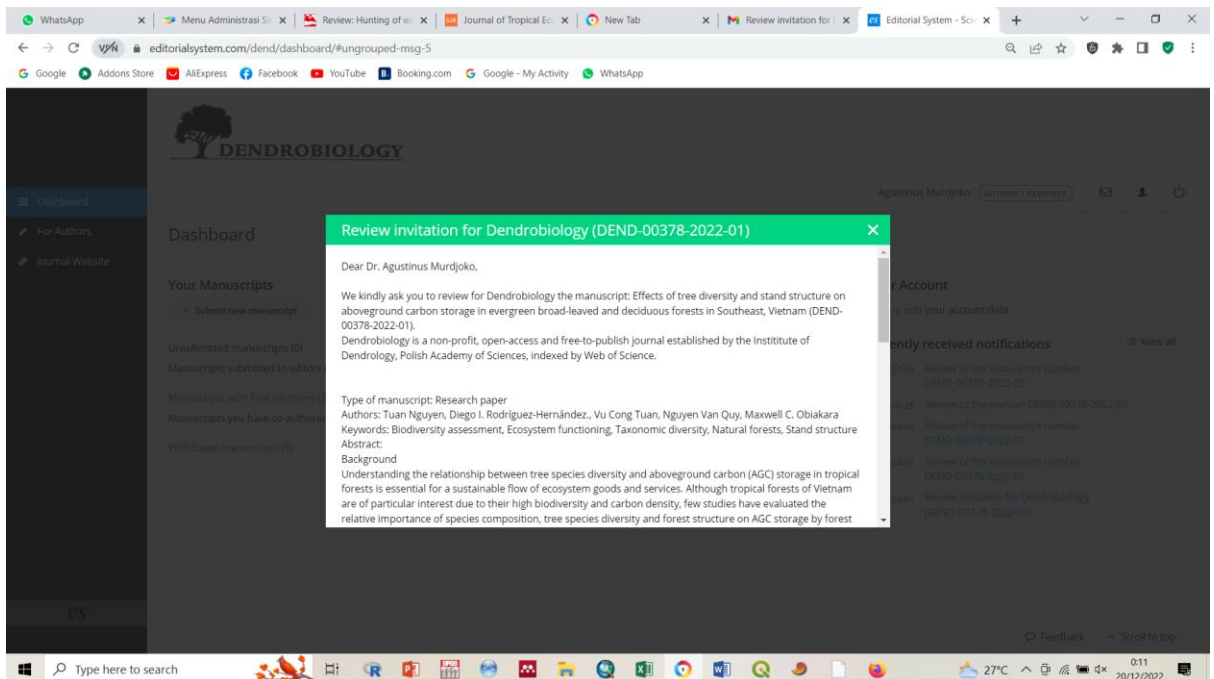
WhatsApp | Menu Administrasi Si | Review: Hunting of w | Journal of Tropical Ec | New Tab | Review invitation for | Editorial System - Sci

editorialsystem.com/dend/dashboard/#ungrouped-msg-5

Google | Addons Store | AliExpress | Facebook | YouTube | Booking.com | Google - My Activity | WhatsApp

DENDROBIOLOGY

Dashboard
For Authors
Journal Website

Agustinus Murdjoko AUTHOR / REVIEWER

Dashboard

Your Manuscripts
Submit new manuscript
Unsubmitted manuscripts (0)
Manuscripts submitted to editors
Manuscripts with final decisions
Manuscripts you have co-authored
Withdrawn manuscripts (1)

Account
edit your account data.

ntly received notifications
View all
Review of the manuscript number DEND-00378-2022-02
Review of the revision DEND-00378-2022-02
Review of the manuscript number DEND-00378-2022-01
Review of the manuscript number DEND-00378-2022-01
Review invitation for Dendrobiology (DEND-00378-2022-01)

Review invitation for Dendrobiology (DEND-00378-2022-01)

Dear Dr. Agustinus Murdjoko,

We kindly ask you to review for Dendrobiology the manuscript: Effects of tree diversity and stand structure on aboveground carbon storage in evergreen broad-leaved and deciduous forests in Southeast, Vietnam (DEND-00378-2022-01).
Dendrobiology is a non-profit, open-access and free-to-publish journal established by the Institute of Dendrology, Polish Academy of Sciences, indexed by Web of Science.

Type of manuscript: Research paper
Authors: Tuan Nguyen, Diego I. Rodríguez-Hernández., Vu Cong Tuan, Nguyen Van Quy, Maxwell C. Obiakara
Keywords: Biodiversity assessment, Ecosystem functioning, Taxonomic diversity, Natural forests, Stand structure
Abstract:
Background
Understanding the relationship between tree species diversity and aboveground carbon (AGC) storage in tropical forests is essential for a sustainable flow of ecosystem goods and services. Although tropical forests of Vietnam are of particular interest due to their high biodiversity and carbon density, few studies have evaluated the relative importance of species composition, tree species diversity and forest structure on AGC storage by forest

es

Feedback Scroll to top

Type here to search
27°C 0:11 20/12/2022